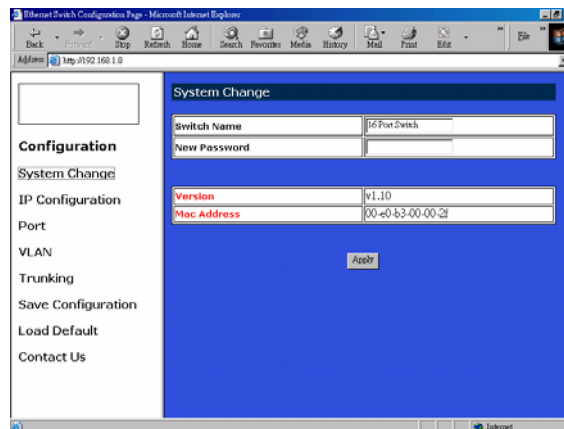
Ethernet Switch Configuration Page - Microsoft Internet Explorer

Back Forward Stop Refresh Home Search Favorites Media History Mail Print Edit

Address http://192.168.1.8

Configuration

System Change

IP Configuration

Port

VLAN

Trunking

Save Configuration

Load Default

Contact Us

System Change

| Switch Name | 16 Port Switch |
|---|---|
| New Password | |

| Version | v1.10 |
|---|---|
| Mac Address | 00-e0-b3-00-00-2f |

Apply

Internet